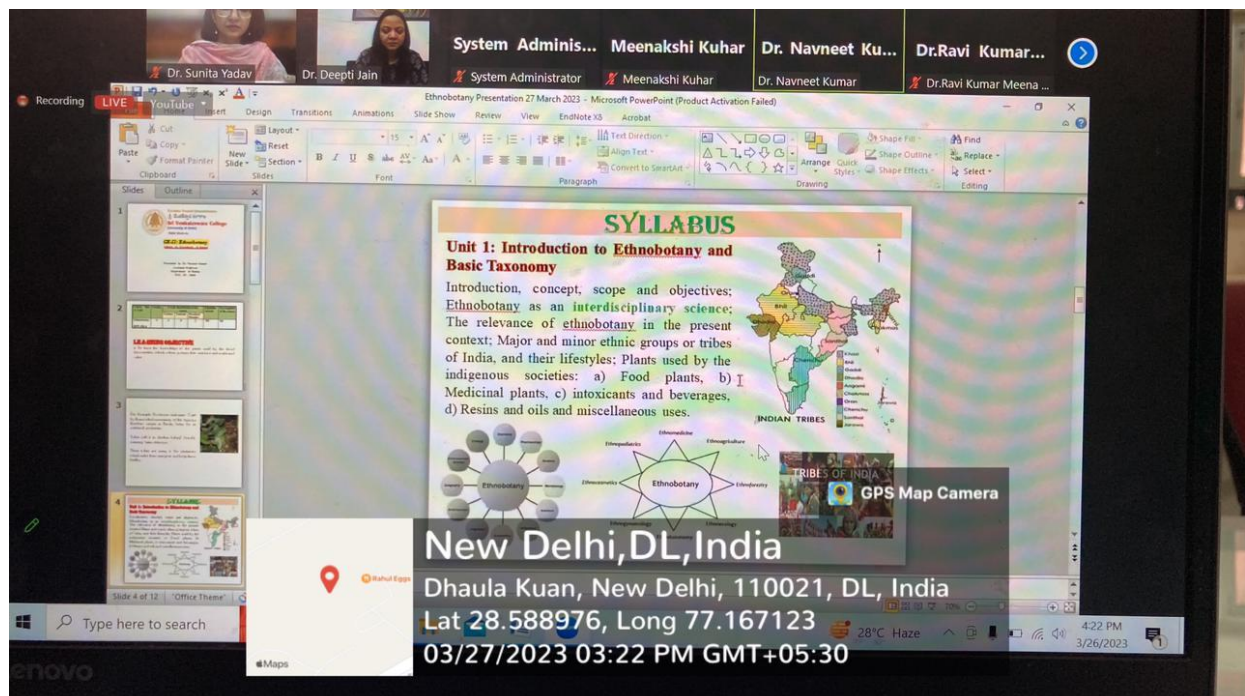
Dr. Sunita Yadav
Dr. Deepti Jain
System Adminis...
System Administrator
Meenakshi Kuhar
Meenakshi Kuhar
Dr. Navneet Ku...
Dr. Navneet Kumar
Dr.Ravi Kumar...
Dr.Ravi Kumar Meena ...

Recording LIVE YouTube

Ethnobotany Presentation 27 March 2023 - Microsoft PowerPoint (Product Activation Failed)

Insert Design Transitions Animations Slide Show Review View EndNote X8 Acrobat

Paste Cut Copy Format Painter Clipboard New Slide Layout Reset Section Slides Font Paragraph Text Direction Align Text Convert to SmartArt Drawing Arrange Quick Styles Shape Fill Shape Outline Shape Effects Find Replace Select Editing

Slides Outline

SYLLABUS

Unit 1: Introduction to Ethnobotany and Basic Taxonomy

Introduction, concept, scope and objectives; Ethnobotany as an interdisciplinary science; The relevance of ethnobotany in the present context; Major and minor ethnic groups or tribes of India, and their lifestyles; Plants used by the indigenous societies: a) Food plants, b) Medicinal plants, c) intoxicants and beverages, d) Resins and oils and miscellaneous uses.

INDIAN TRIBES

Ethnobotany

Ethnomedicine Ethnoagriculture Ethnopediatrics Ethnoforestry Ethnoveterinary

TRIBES OF INDIA

GPS Map Camera

New Delhi,DL,India
Dhaula Kuan, New Delhi, 110021, DL, India
Lat 28.588976, Long 77.167123
03/27/2023 03:22 PM GMT+05:30

Rahul Eggs
Maps

Slide 4 of 12 "Office Theme"

Type here to search
28°C Haze
4:22 PM
3/26/2023

lenovo